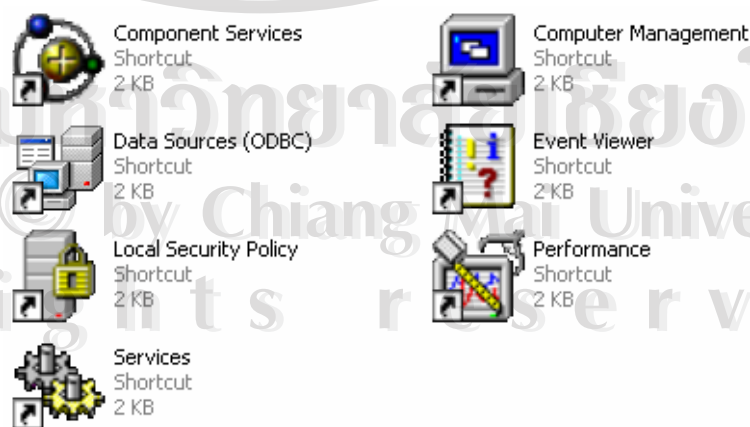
Component Services
Shortcut
2 KB

Computer Management
Shortcut
2 KB

Data Sources (ODBC)
Shortcut
2 KB

Event Viewer
Shortcut
2 KB

Local Security Policy
Shortcut
2 KB

Performance
Shortcut
2 KB

Services
Shortcut
2 KB

มหาวิทยาลัยเชียงใหม่
© by Chiang Mai Unive
rights reserv